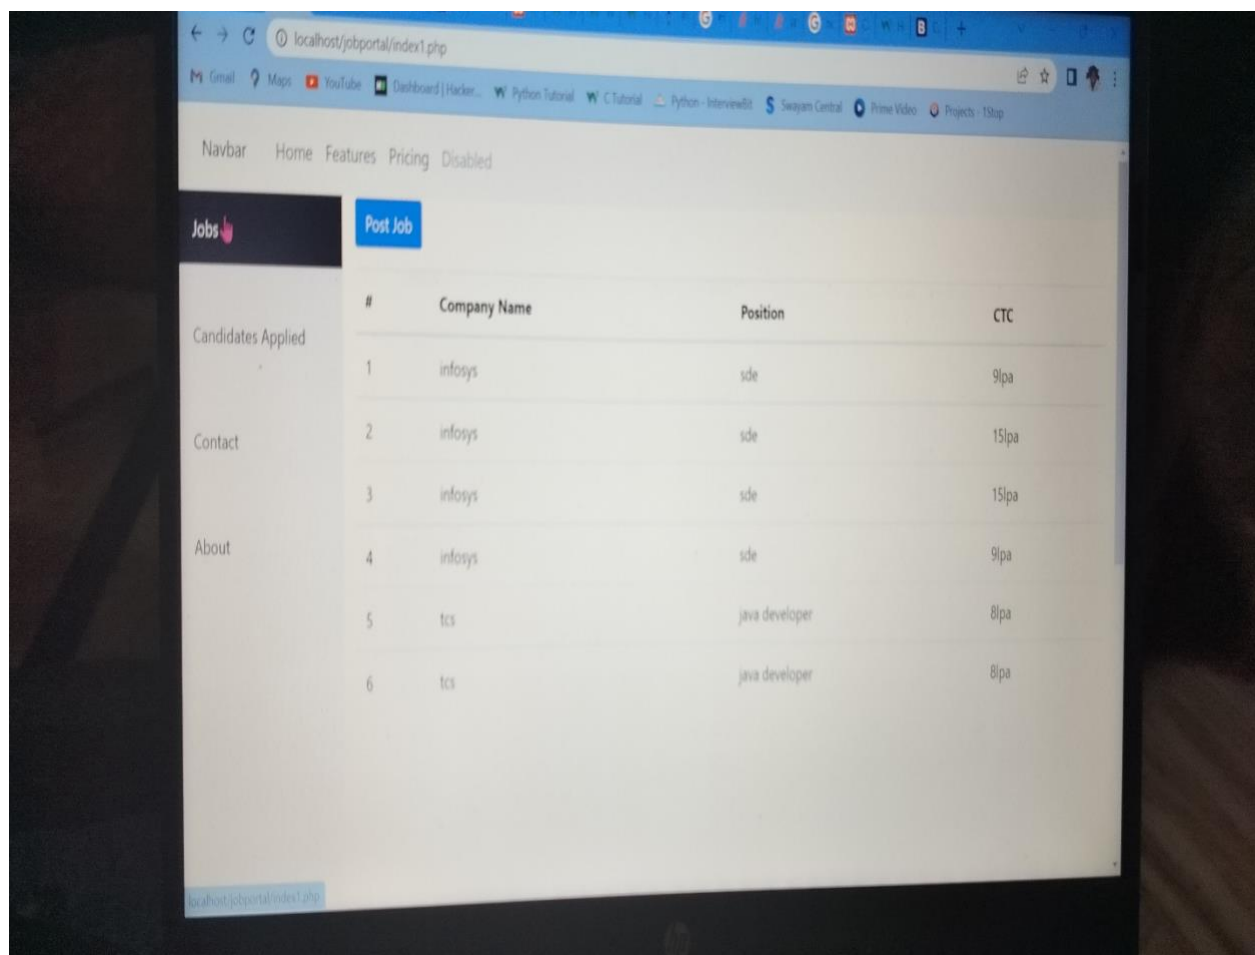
localhost/jobportal/index1.php

Gmail Maps YouTube Dashboard | Hacker... Python Tutorial C Tutorial Python - InterviewBit Swayam Central Prime Video Projects - 1Stop

Navbar Home Features Pricing Disabled

Jobs

Candidates Applied

Contact

About

Post Job

| # | Company Name | Position | CTC |
|---|---|---|---|
| 1 | infosys | sde | 9lpa |
| 2 | infosys | sde | 15lpa |
| 3 | infosys | sde | 15lpa |
| 4 | infosys | sde | 9lpa |
| 5 | tcs | java developer | 8lpa |
| 6 | tcs | java developer | 8lpa |

localhost/jobportal/index1.php